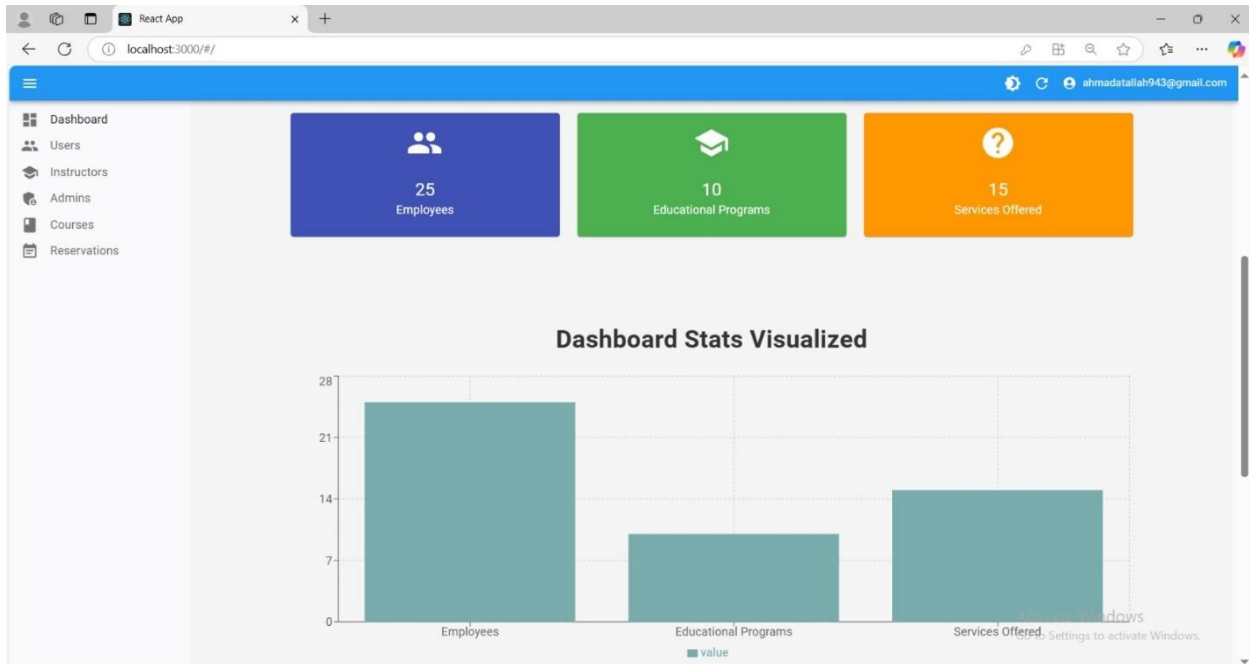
React App

localhost:3000/#/

ahmadatallah943@gmail.com

Dashboard
Users
Instructors
Admins
Courses
Reservations

25
Employees

10
Educational Programs

15
Services Offered

Dashboard Stats Visualized

28
21
14
7
0

Employees
Educational Programs
Services Offered

value

Activate Windows
Go to Settings to activate Windows.